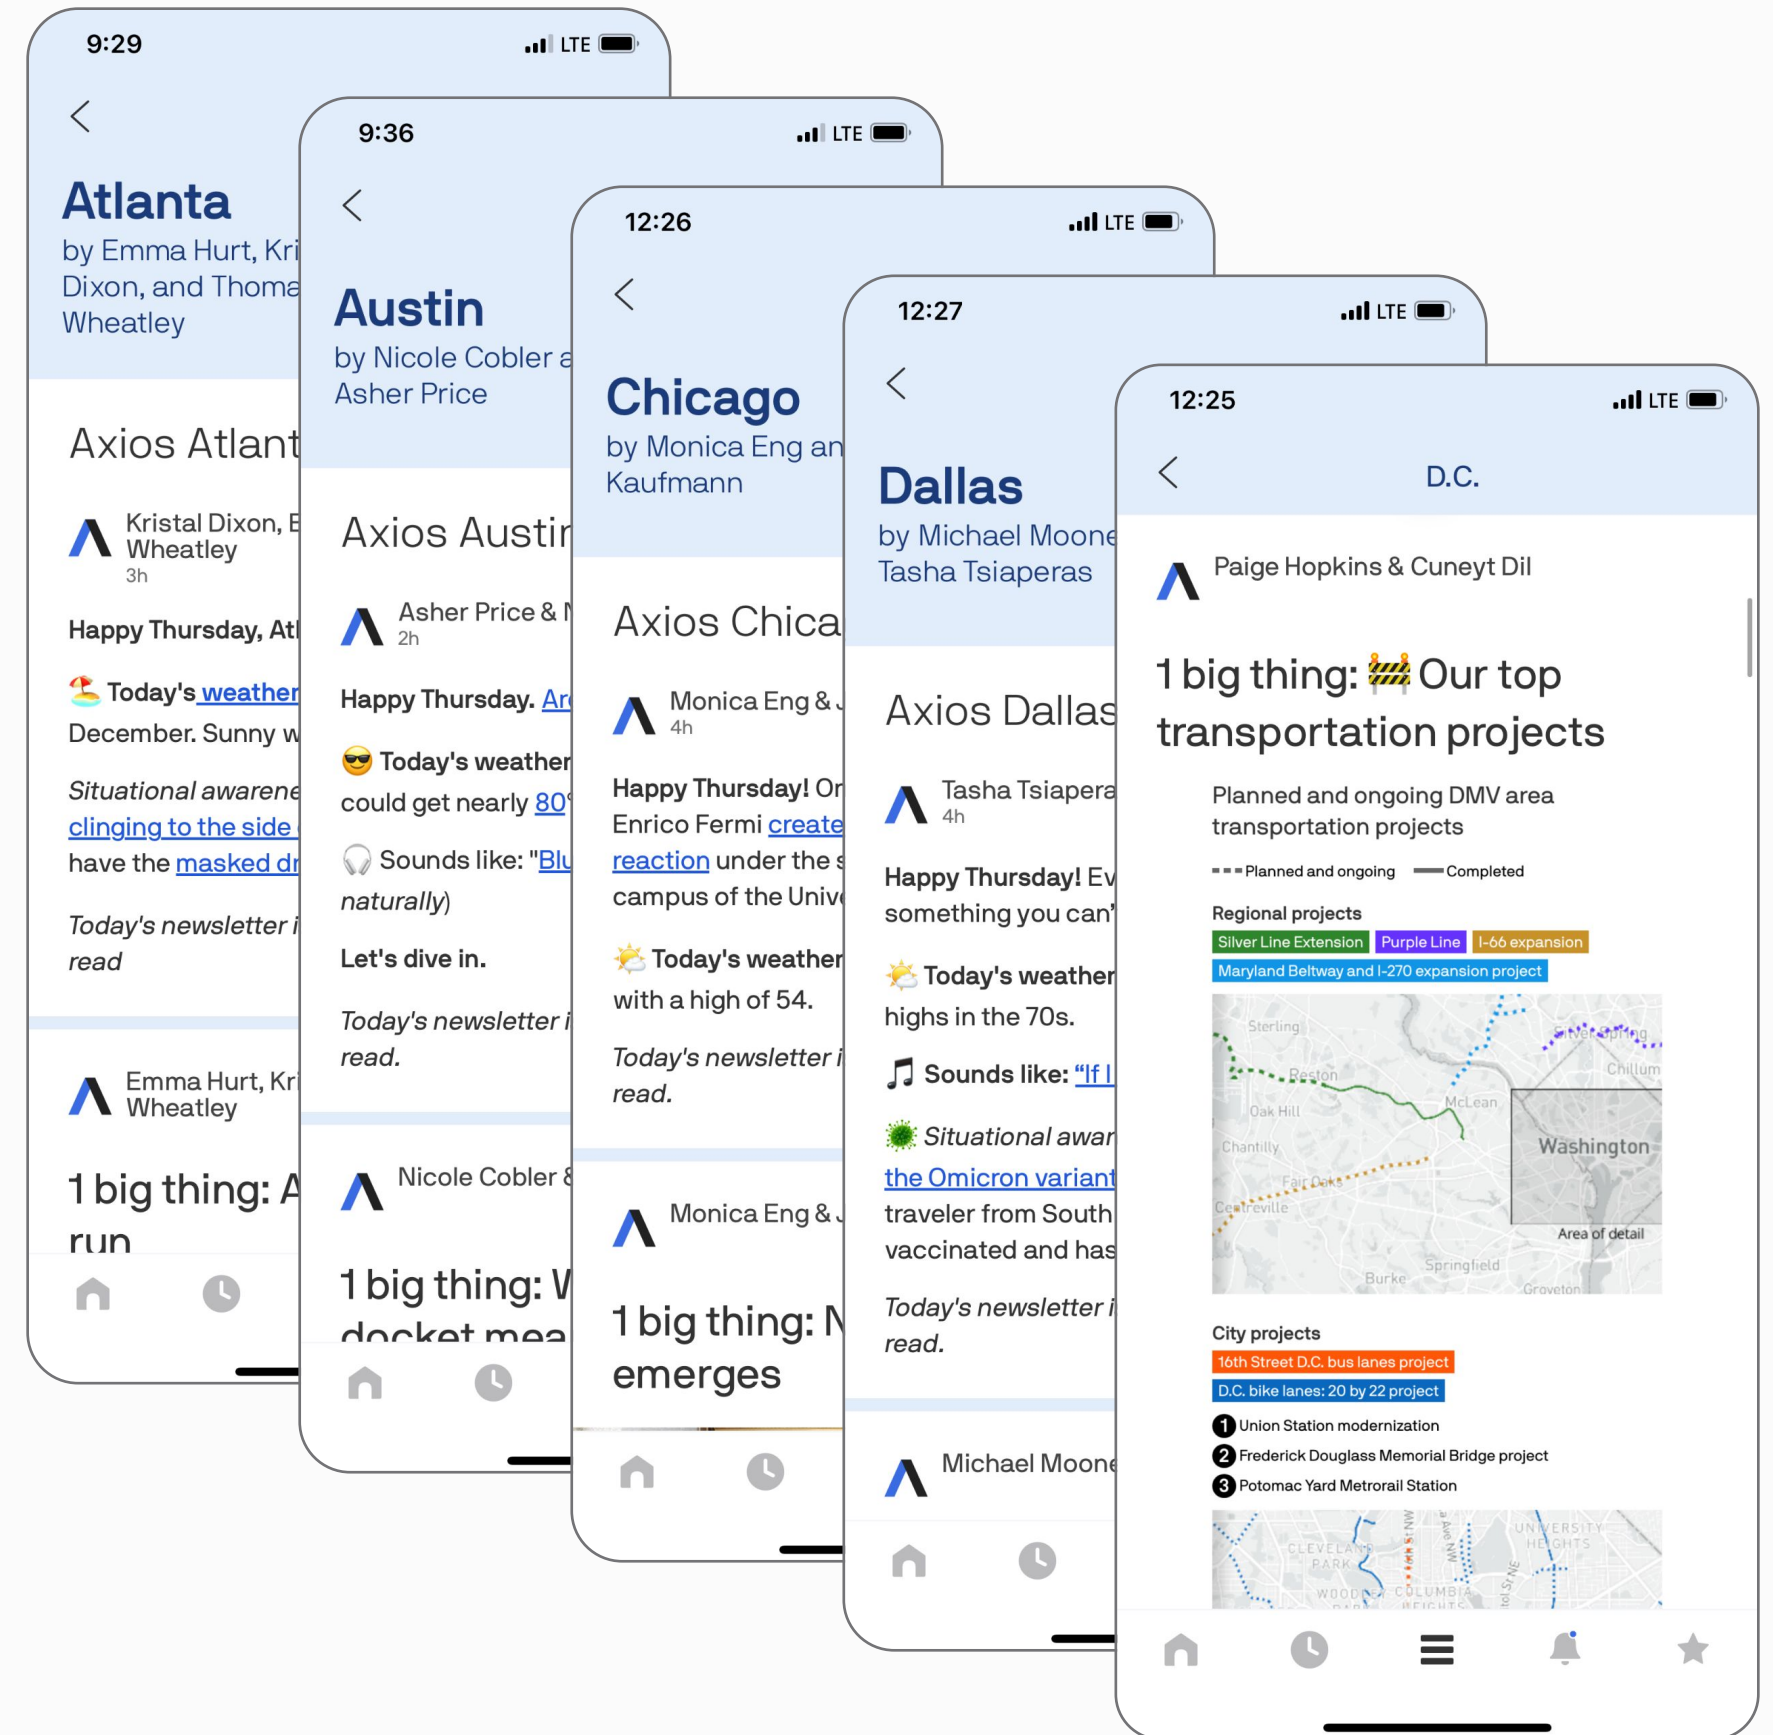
9:29 LTE

Atlanta
by Emma Hurt, Kri Dixon, and Thoma Wheatley

Axios Atlant

Kristal Dixon, E Wheatley
3h

Happy Thursday, Atl

⛱️ Today's weather December. Sunny w

Situational awarene clinging to the side have the masked dr

Today's newsletter i read

Emma Hurt, Kri Wheatley

1 big thing: A run

9:36 LTE

Austin
by Nicole Cobler a Asher Price

Axios Austin

Asher Price & N
2h

Happy Thursday. Ar

😎 Today's weather could get nearly 80

🎧 Sounds like: "Blu naturally)

Let's dive in.

Today's newsletter i read.

Nicole Cobler &

1 big thing: W docket mea

12:26 LTE

Chicago
by Monica Eng an Kaufmann

Axios Chica

Monica Eng & J
4h

Happy Thursday! Or Enrico Fermi create reaction under the s campus of the Unive

⛅ Today's weather with a high of 54.

Today's newsletter i read.

Monica Eng & J

1 big thing: N emerges

12:27 LTE

Dallas
by Michael Moone Tasha Tsiaperas

Axios Dallas

Tasha Tsiapera
4h

Happy Thursday! Ev something you can'

⛅ Today's weather highs in the 70s.

🎵 Sounds like: "If I

🦠 Situational awar the Omicron variant traveler from South vaccinated and has

Today's newsletter i read.

Michael Moone

12:25 LTE

D.C.

Paige Hopkins & Cuneyt Dil

1 big thing: 🚧 Our top transportation projects

Planned and ongoing DMV area transportation projects

Planned and ongoing Completed

Regional projects
Silver Line Extension Purple Line I-66 expansion
Maryland Beltway and I-270 expansion project

Sterling Silver Spring Chillum Reston Oak Hill McLean Chantilly Washington Fair Oaks Centreville Area of detail Springfield Burke Groveton

City projects
16th Street D.C. bus lanes project
D.C. bike lanes: 20 by 22 project
1 Union Station modernization
2 Frederick Douglass Memorial Bridge project
3 Potomac Yard Metrorail Station

CLEVELAND PARK UNIVERSITY HEIGHTS WOODLEY PARK COLUMBIA HEIGHTS